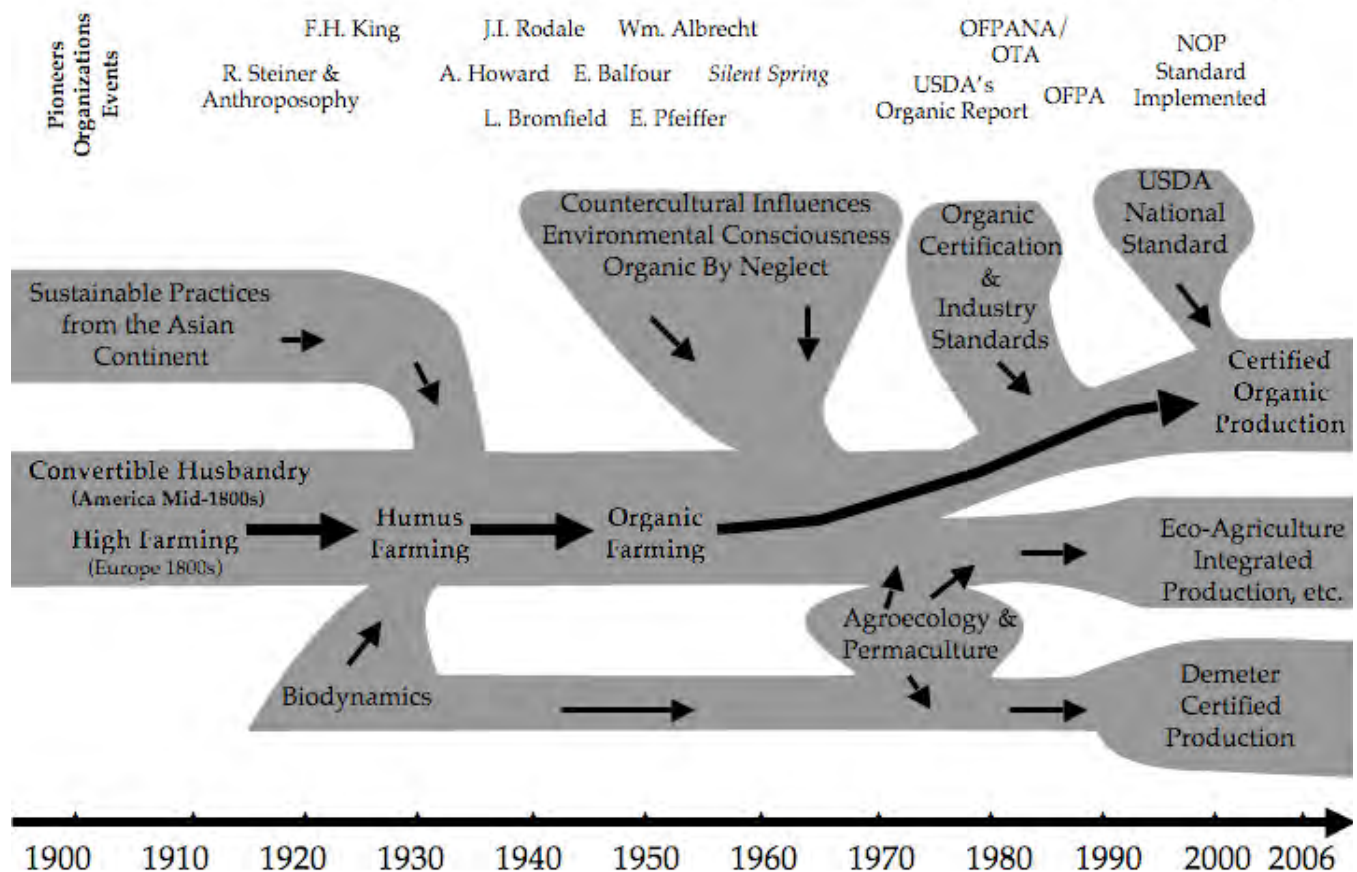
Pioneers
Organizations
Events

F.H. King
R. Steiner & Anthroposophy
J.I. Rodale
A. Howard
L. Bromfield
Wm. Albrecht
E. Balfour
E. Pfeiffer
*Silent Spring*
OFPANA/ OTA
USDA's Organic Report
OFPA
NOP Standard Implemented

Countercultural Influences
Environmental Consciousness
Organic By Neglect

Organic Certification & Industry Standards

USDA National Standard

Sustainable Practices from the Asian Continent

Certified Organic Production

Convertible Husbandry
(America Mid-1800s)
High Farming
(Europe 1800s)

Humus Farming

Organic Farming

Eco-Agriculture Integrated Production, etc.

Agroecology & Permaculture

Biodynamics

Demeter Certified Production

1900 1910 1920 1930 1940 1950 1960 1970 1980 1990 2000 2006